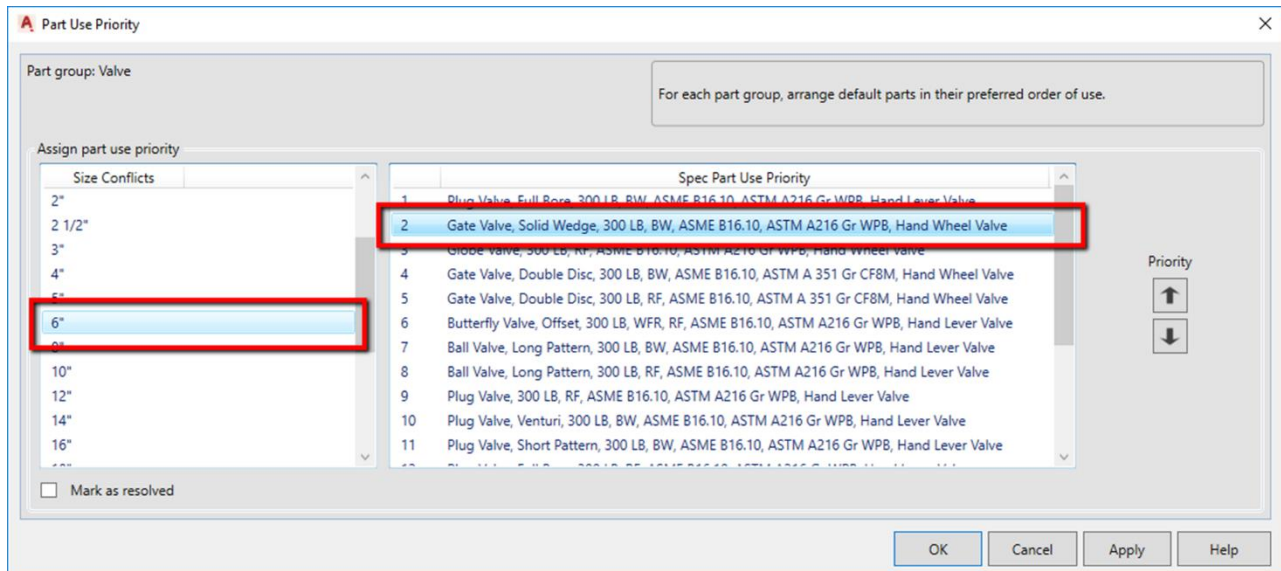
Part Use Priority

Part group: Valve

For each part group, arrange default parts in their preferred order of use.

Assign part use priority

| Size Conflicts |
|---|
| 2" |
| 2 1/2" |
| 3" |
| 4" |
| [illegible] |
| 6" |
| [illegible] |
| 10" |
| 12" |
| 14" |
| 16" |
| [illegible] |

| | Spec Part Use Priority |
|---|---|
| 1 | Plug Valve, Full Bore, 300 LB, BW, ASME B16.10, ASTM A216 Gr WPB, Hand Lever Valve |
| 2 | Gate Valve, Solid Wedge, 300 LB, BW, ASME B16.10, ASTM A216 Gr WPB, Hand Wheel Valve |
| 3 | Globe Valve, 300 LB, RF, ASME B16.10, ASTM A216 Gr WPB, Hand Wheel Valve |
| 4 | Gate Valve, Double Disc, 300 LB, BW, ASME B16.10, ASTM A 351 Gr CF8M, Hand Wheel Valve |
| 5 | Gate Valve, Double Disc, 300 LB, RF, ASME B16.10, ASTM A 351 Gr CF8M, Hand Wheel Valve |
| 6 | Butterfly Valve, Offset, 300 LB, WFR, RF, ASME B16.10, ASTM A216 Gr WPB, Hand Lever Valve |
| 7 | Ball Valve, Long Pattern, 300 LB, BW, ASME B16.10, ASTM A216 Gr WPB, Hand Lever Valve |
| 8 | Ball Valve, Long Pattern, 300 LB, RF, ASME B16.10, ASTM A216 Gr WPB, Hand Lever Valve |
| 9 | Plug Valve, 300 LB, RF, ASME B16.10, ASTM A216 Gr WPB, Hand Lever Valve |
| 10 | Plug Valve, Venturi, 300 LB, BW, ASME B16.10, ASTM A216 Gr WPB, Hand Lever Valve |
| 11 | Plug Valve, Short Pattern, 300 LB, BW, ASME B16.10, ASTM A216 Gr WPB, Hand Lever Valve |
| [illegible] | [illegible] |

Priority

Mark as resolved

OK Cancel Apply Help